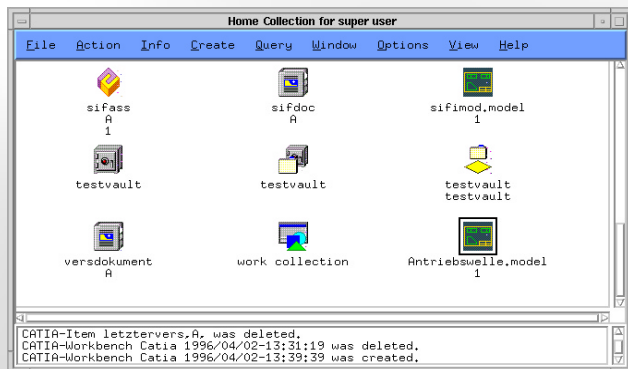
Home Collection for super user

File Action Info Create Query Window Options View Help

sifass
A
1

sifdoc
A

sifimod.model
1

testvault

testvault

testvault
testvault

versdokument
A

work collection

Antriebswelle.model
1

CATIA-Item letztervers.A, was deleted.
CATIA-Workbench Catia 1996/04/02-13:31:19 was deleted.
CATIA-Workbench Catia 1996/04/02-13:39:39 was created.